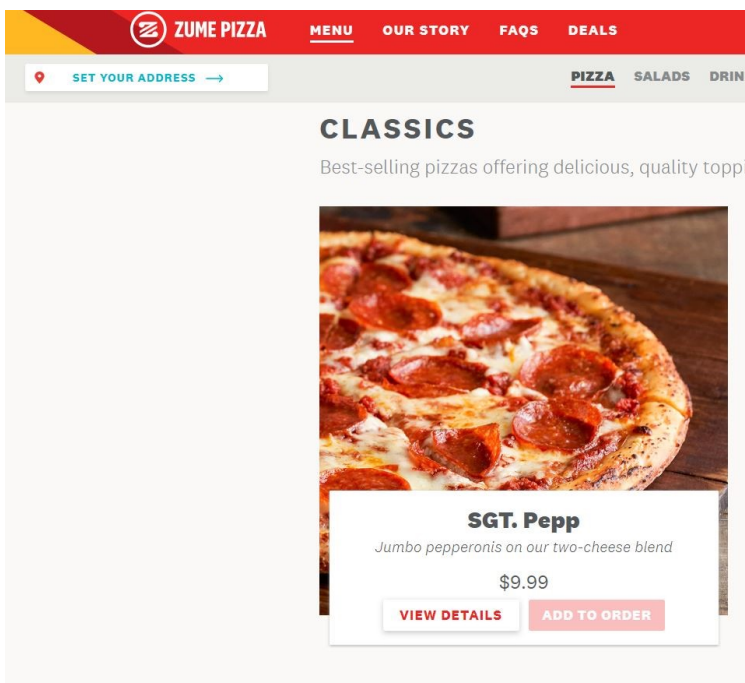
ZUME PIZZA

MENU OUR STORY FAQS DEALS

SET YOUR ADDRESS ⟶

PIZZA SALADS DRIN

CLASSICS

Best-selling pizzas offering delicious, quality toppi

SGT. Pepp

Jumbo pepperonis on our two-cheese blend

$9.99

VIEW DETAILS ADD TO ORDER